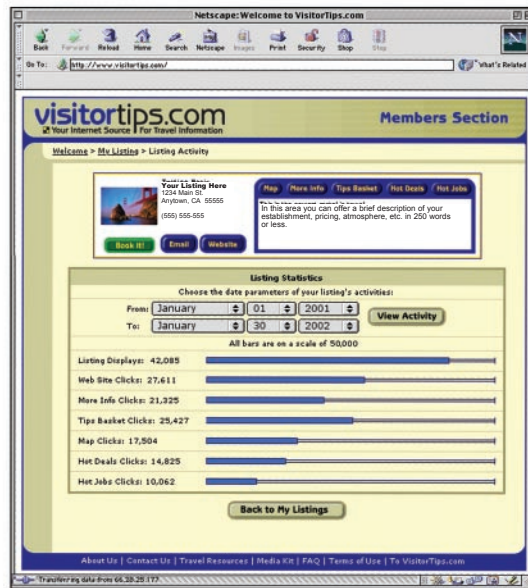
Netscape: Welcome to VisitorTips.com

Back Forward Reload Home Search Netscape Images Print Security Shop Stop

Go To: http://www.visitortips.com/

What's Related

visitortips.com
Your Internet Source For Travel Information

Members Section

Welcome > My Listing > Listing Activity

Your Listing Here
1234 Main St.
Anytown, CA 55555

(555) 555-555

Book It! Email Website

Map More Info Tips Basket Hot Deals Hot Jobs

In this area you can offer a brief description of your establishment, pricing, atmosphere, etc. in 250 words or less.

Listing Statistics

Choose the date parameters of your listing's activities:

From: January 01 2001
To: January 30 2002

View Activity

All bars are on a scale of 50,000

Listing Displays: 42,085
Web Site Clicks: 27,611
More Info Clicks: 21,325
Tips Basket Clicks: 25,427
Map Clicks: 17,504
Hot Deals Clicks: 14,825
Hot Jobs Clicks: 10,062

Back to My Listings

About Us | Contact Us | Travel Resources | Media Kit | FAQ | Terms of Use | To VisitorTips.com

Transferring data from 66.28.25.177